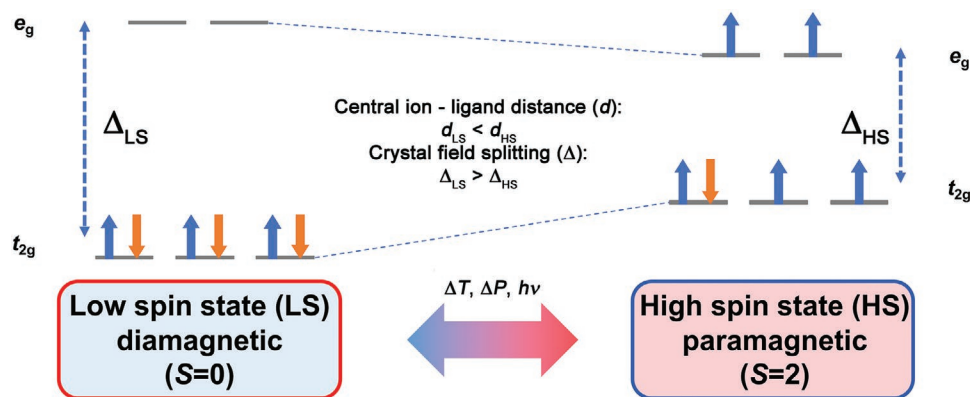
$e_g$

$\Delta_{LS}$

$t_{2g}$

Central ion - ligand distance ($d$):
$d_{LS} < d_{HS}$
Crystal field splitting ($\Delta$):
$\Delta_{LS} > \Delta_{HS}$

$e_g$

$\Delta_{HS}$

$t_{2g}$

Low spin state (LS)
diamagnetic
($S$=0)

$\Delta T$, $\Delta P$, $h\nu$

High spin state (HS)
paramagnetic
($S$=2)